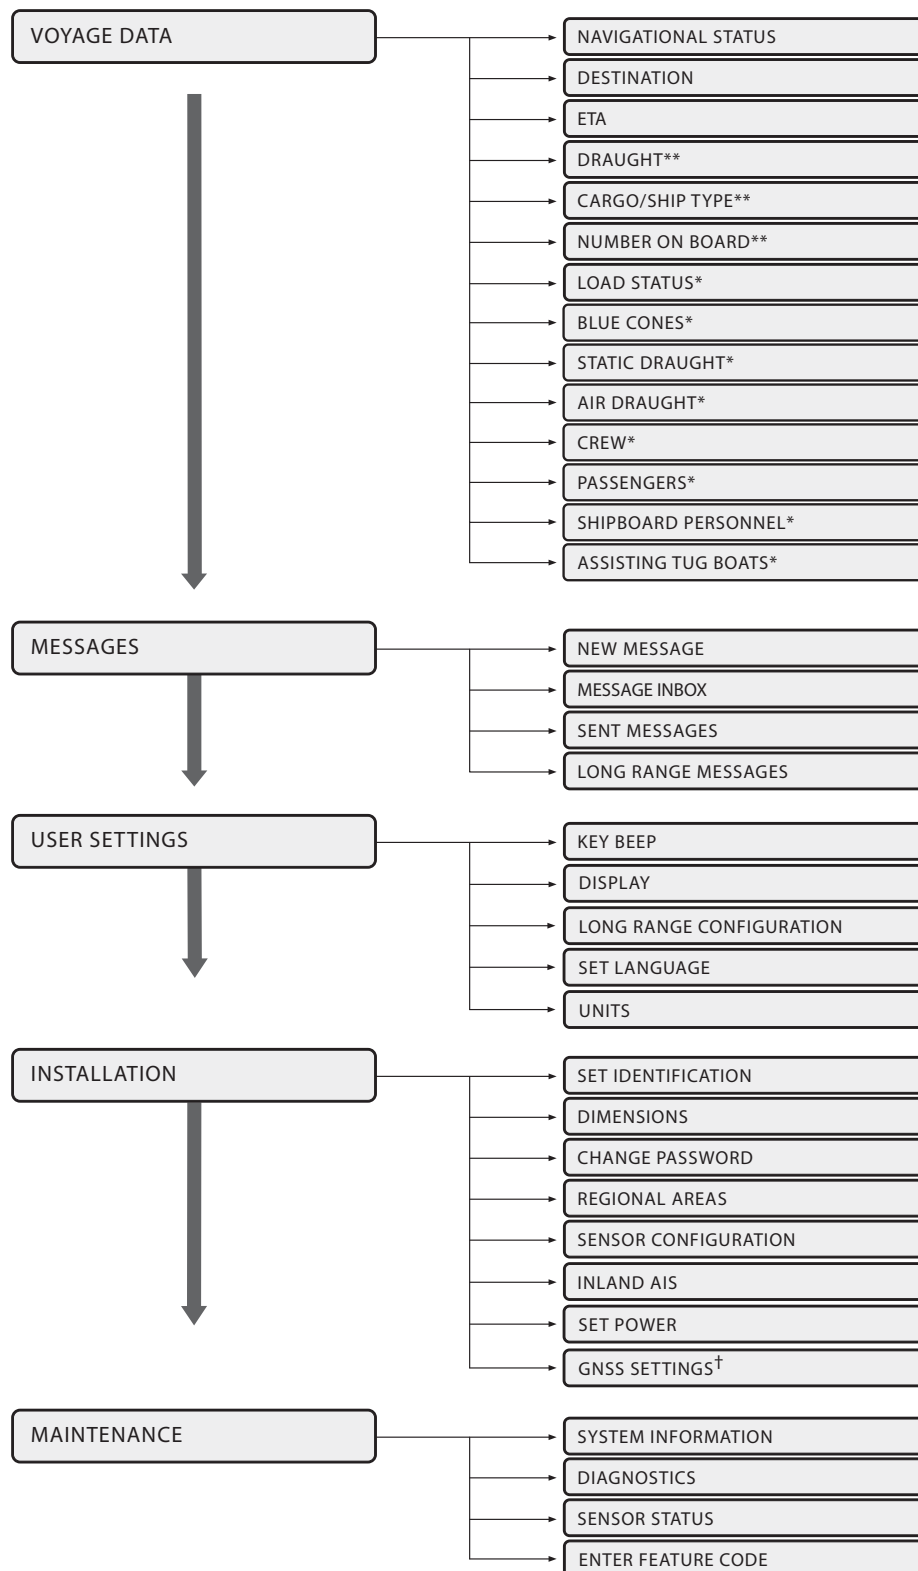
VOYAGE DATA

NAVIGATIONAL STATUS
DESTINATION
ETA
DRAUGHT**
CARGO/SHIP TYPE**
NUMBER ON BOARD**
LOAD STATUS*
BLUE CONES*
STATIC DRAUGHT*
AIR DRAUGHT*
CREW*
PASSENGERS*
SHIPBOARD PERSONNEL*
ASSISTING TUG BOATS*

MESSAGES

NEW MESSAGE
MESSAGE INBOX
SENT MESSAGES
LONG RANGE MESSAGES

USER SETTINGS

KEY BEEP
DISPLAY
LONG RANGE CONFIGURATION
SET LANGUAGE
UNITS

INSTALLATION

SET IDENTIFICATION
DIMENSIONS
CHANGE PASSWORD
REGIONAL AREAS
SENSOR CONFIGURATION
INLAND AIS
SET POWER
GNSS SETTINGS$^{\dagger}$

MAINTENANCE

SYSTEM INFORMATION
DIAGNOSTICS
SENSOR STATUS
ENTER FEATURE CODE